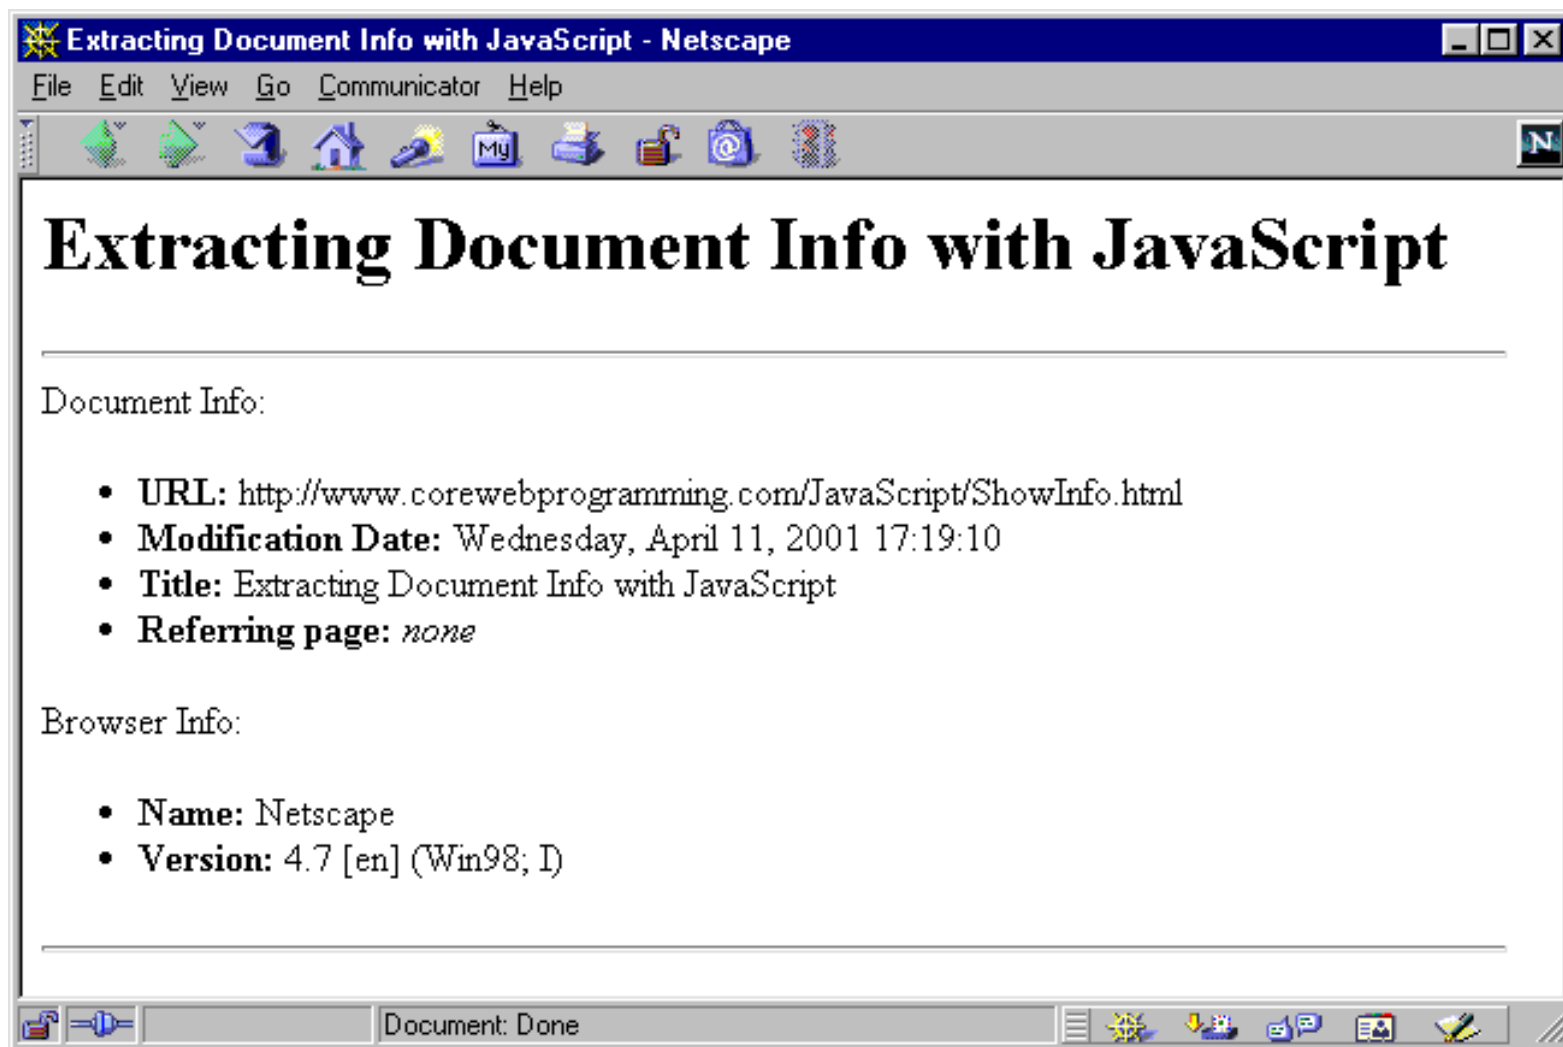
Extracting Document Info with JavaScript - Netscape

File Edit View Go Communicator Help

My

# Extracting Document Info with JavaScript

Document Info:

- **URL:** http://www.corewebprogramming.com/JavaScript/ShowInfo.html
- **Modification Date:** Wednesday, April 11, 2001 17:19:10
- **Title:** Extracting Document Info with JavaScript
- **Referring page:** *none*

Browser Info:

- **Name:** Netscape
- **Version:** 4.7 [en] (Win98; I)

Document: Done